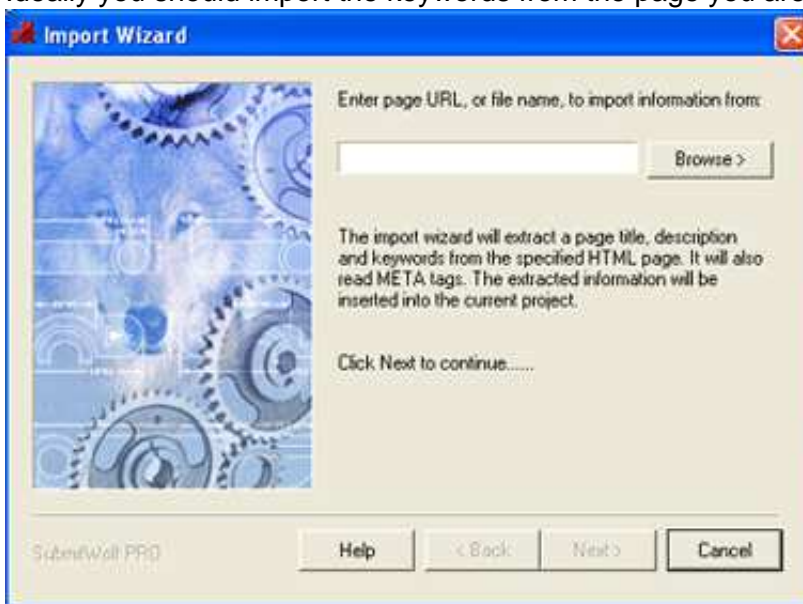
Ideally you should import the keywords from the page you are

Import Wizard

Enter page URL, or file name, to import information from:

Browse >

The import wizard will extract a page title, description and keywords from the specified HTML page. It will also read META tags. The extracted information will be inserted into the current project.

Click Next to continue......

SubmitWolf PRO

Help

< Back

Next >

Cancel